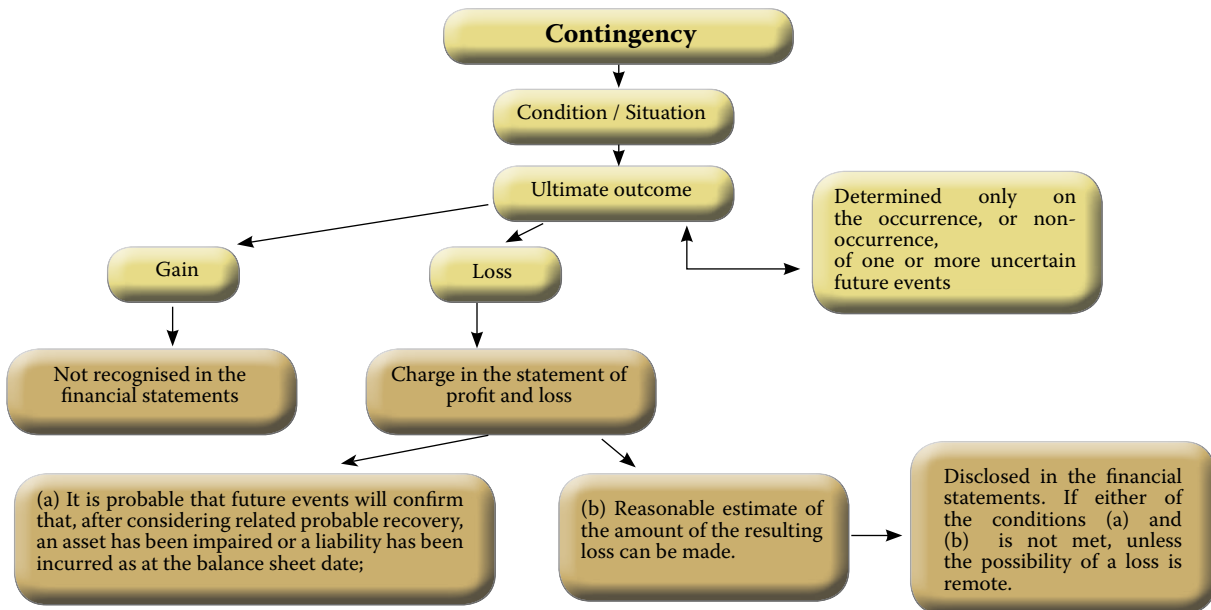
Contingency

Condition / Situation

Ultimate outcome

Determined only on the occurrence, or non-occurrence, of one or more uncertain future events

Gain

Loss

Not recognised in the financial statements

Charge in the statement of profit and loss

(a) It is probable that future events will confirm that, after considering related probable recovery, an asset has been impaired or a liability has been incurred as at the balance sheet date;

(b) Reasonable estimate of the amount of the resulting loss can be made.

Disclosed in the financial statements. If either of the conditions (a) and (b) is not met, unless the possibility of a loss is remote.